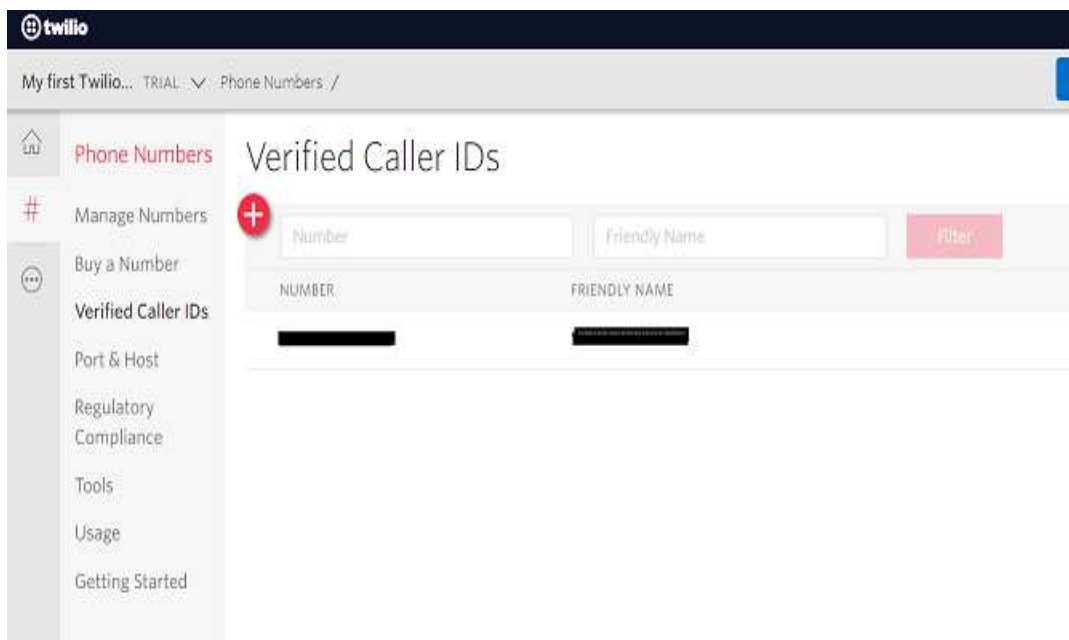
twilio

My first Twilio... TRIAL Phone Numbers /

Phone Numbers

Manage Numbers

Buy a Number

Verified Caller IDs

Port & Host

Regulatory Compliance

Tools

Usage

Getting Started

Verified Caller IDs

Number

Friendly Name

Filter

| NUMBER | FRIENDLY NAME |
|---|---|
| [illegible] | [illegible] |